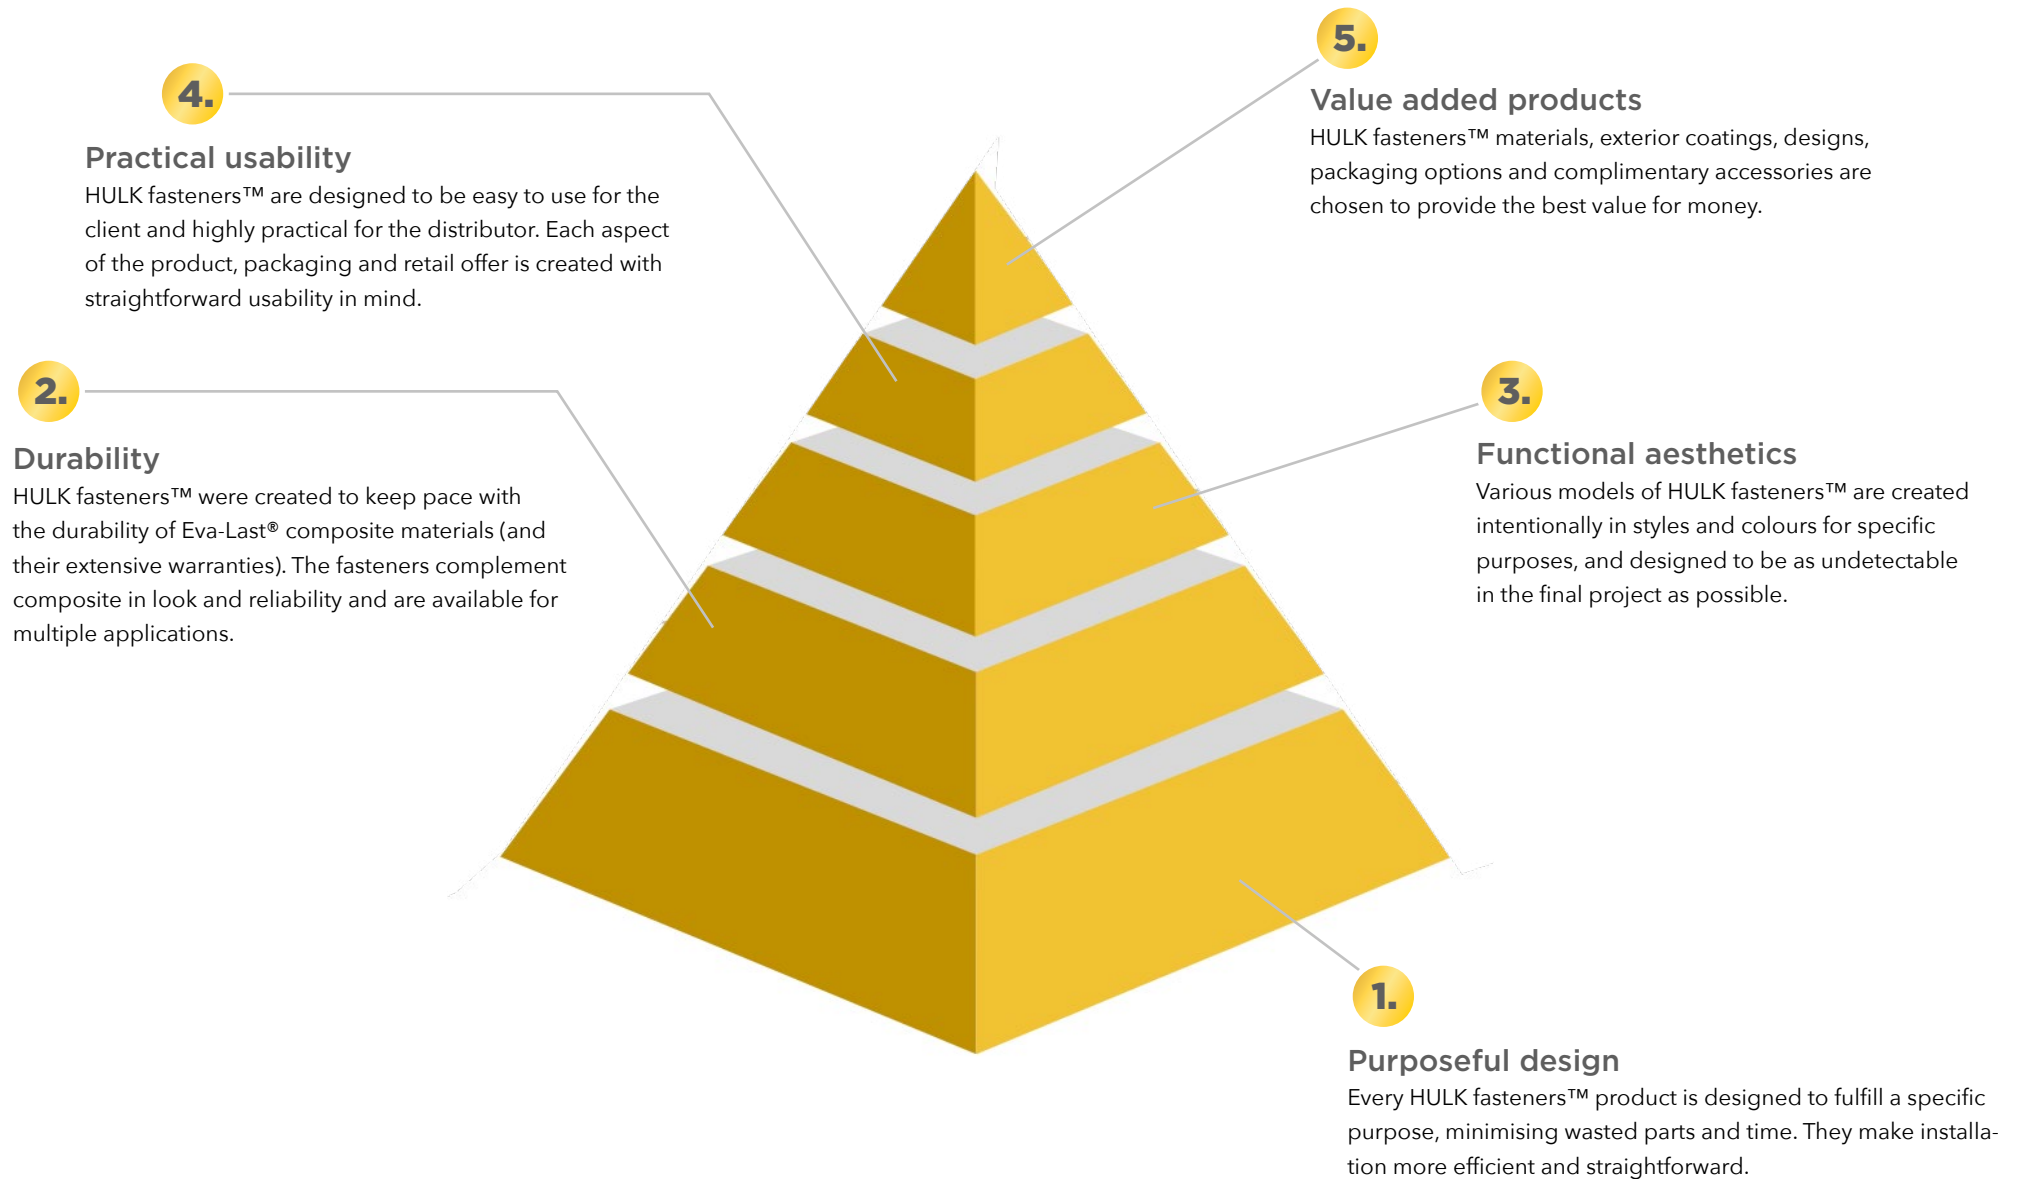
5.

Value added products
HULK fasteners™ materials, exterior coatings, designs, packaging options and complimentary accessories are chosen to provide the best value for money.

4.

Practical usability
HULK fasteners™ are designed to be easy to use for the client and highly practical for the distributor. Each aspect of the product, packaging and retail offer is created with straightforward usability in mind.

3.

Functional aesthetics
Various models of HULK fasteners™ are created intentionally in styles and colours for specific purposes, and designed to be as undetectable in the final project as possible.

2.

Durability
HULK fasteners™ were created to keep pace with the durability of Eva-Last® composite materials (and their extensive warranties). The fasteners complement composite in look and reliability and are available for multiple applications.

1.

Purposeful design
Every HULK fasteners™ product is designed to fulfill a specific purpose, minimising wasted parts and time. They make installation more efficient and straightforward.